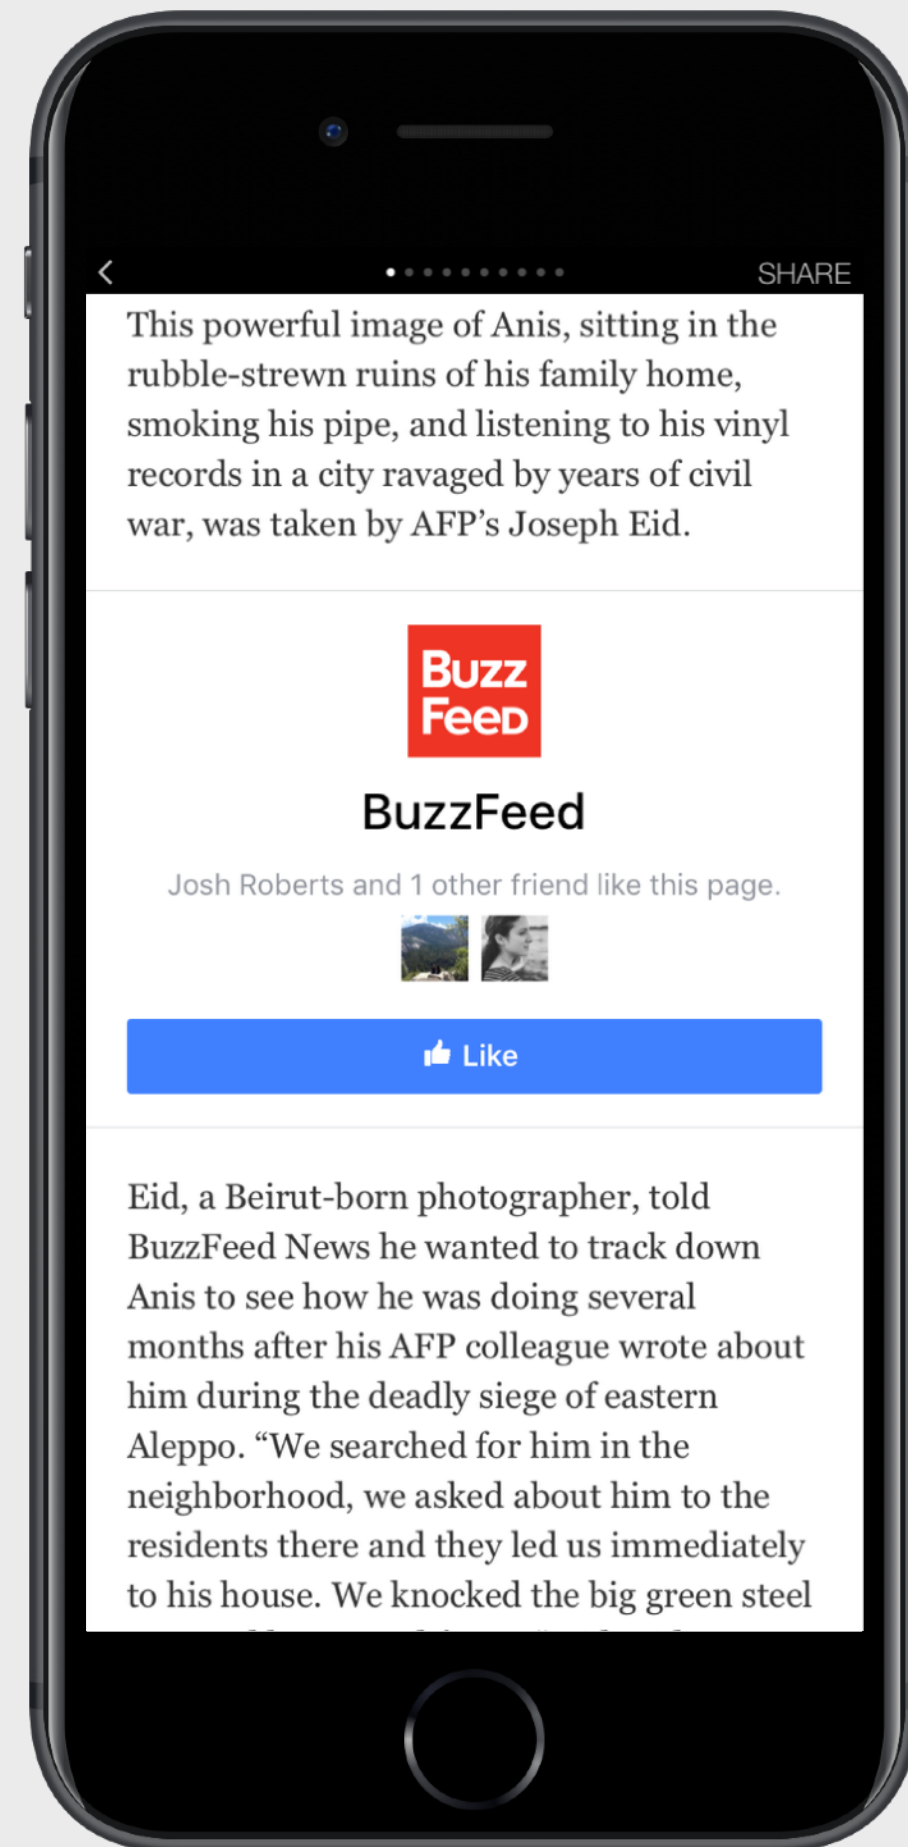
SHARE

This powerful image of Anis, sitting in the rubble-strewn ruins of his family home, smoking his pipe, and listening to his vinyl records in a city ravaged by years of civil war, was taken by AFP's Joseph Eid.

Buzz Feed

BuzzFeed

Josh Roberts and 1 other friend like this page.

Like

Eid, a Beirut-born photographer, told BuzzFeed News he wanted to track down Anis to see how he was doing several months after his AFP colleague wrote about him during the deadly siege of eastern Aleppo. "We searched for him in the neighborhood, we asked about him to the residents there and they led us immediately to his house. We knocked the big green steel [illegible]